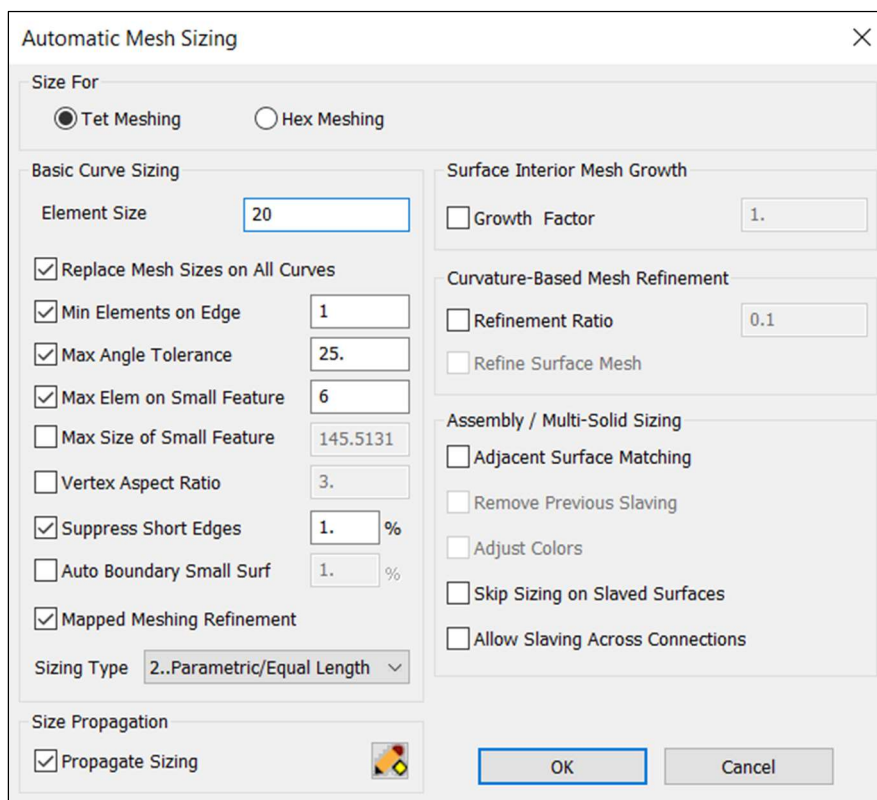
Automatic Mesh Sizing

Size For

Tet Meshing

Hex Meshing

Basic Curve Sizing

Element Size 20

Replace Mesh Sizes on All Curves

Min Elements on Edge 1

Max Angle Tolerance 25.

Max Elem on Small Feature 6

Max Size of Small Feature 145.5131

Vertex Aspect Ratio 3.

Suppress Short Edges 1. %

Auto Boundary Small Surf 1. %

Mapped Meshing Refinement

Sizing Type 2..Parametric/Equal Length

Surface Interior Mesh Growth

Growth Factor 1.

Curvature-Based Mesh Refinement

Refinement Ratio 0.1

Refine Surface Mesh

Assembly / Multi-Solid Sizing

Adjacent Surface Matching

Remove Previous Slaving

Adjust Colors

Skip Sizing on Slaved Surfaces

Allow Slaving Across Connections

Size Propagation

Propagate Sizing

OK

Cancel